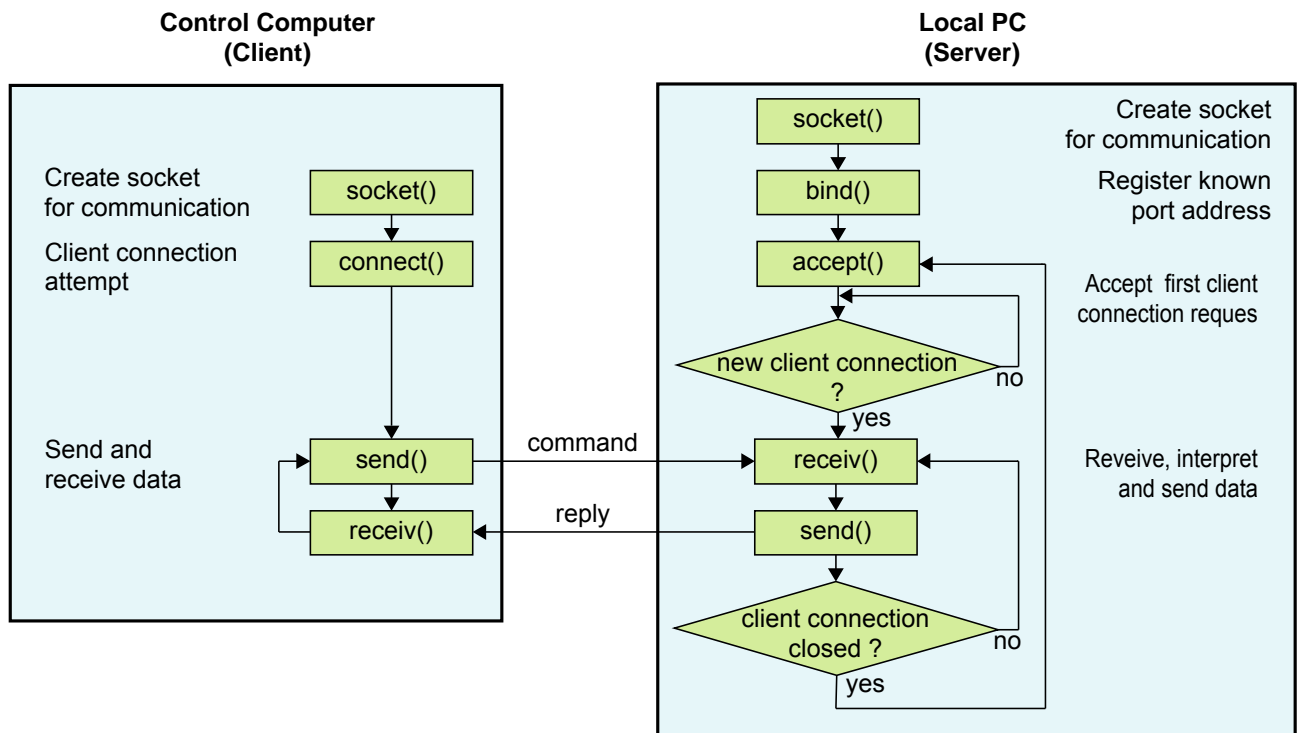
Control Computer
(Client)

Create socket for communication

socket()

Client connection attempt

connect()

Send and receive data

send()

receiv()

command

reply

Local PC
(Server)

socket()

Create socket for communication

bind()

Register known port address

accept()

Accept first client connection reques

new client connection ?

no

yes

receiv()

Reveive, interpret and send data

send()

client connection closed ?

no

yes